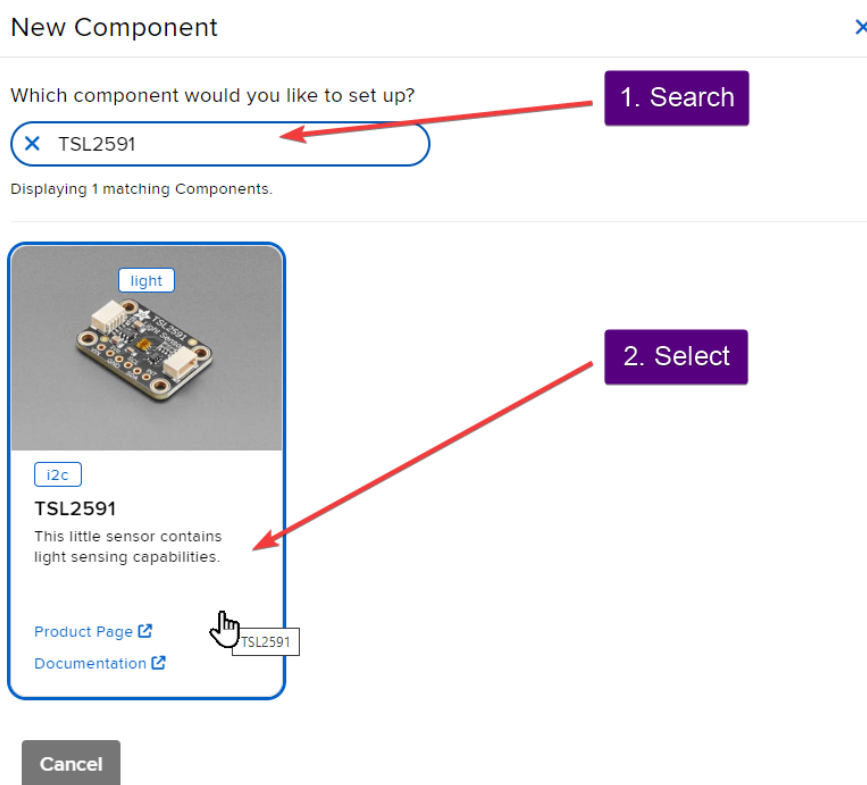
New Component

Which component would you like to set up?

1. Search

TSL2591

Displaying 1 matching Components.

light

2. Select

i2c

TSL2591

This little sensor contains light sensing capabilities.

Product Page

TSL2591

Documentation

Cancel